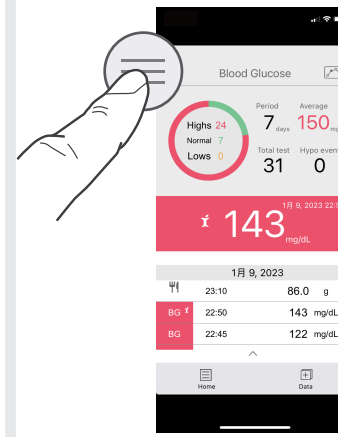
Blood Glucose

Highs 24
Normal 7
Lows 0

Period
7 days

Average
150 mg

Total test
31

Hypo even
0

1月 9, 2023 22:5

143 mg/dL

1月 9, 2023

23:10 86.0 g

BG 22:50 143 mg/dL

BG 22:45 122 mg/dL

Home

Data